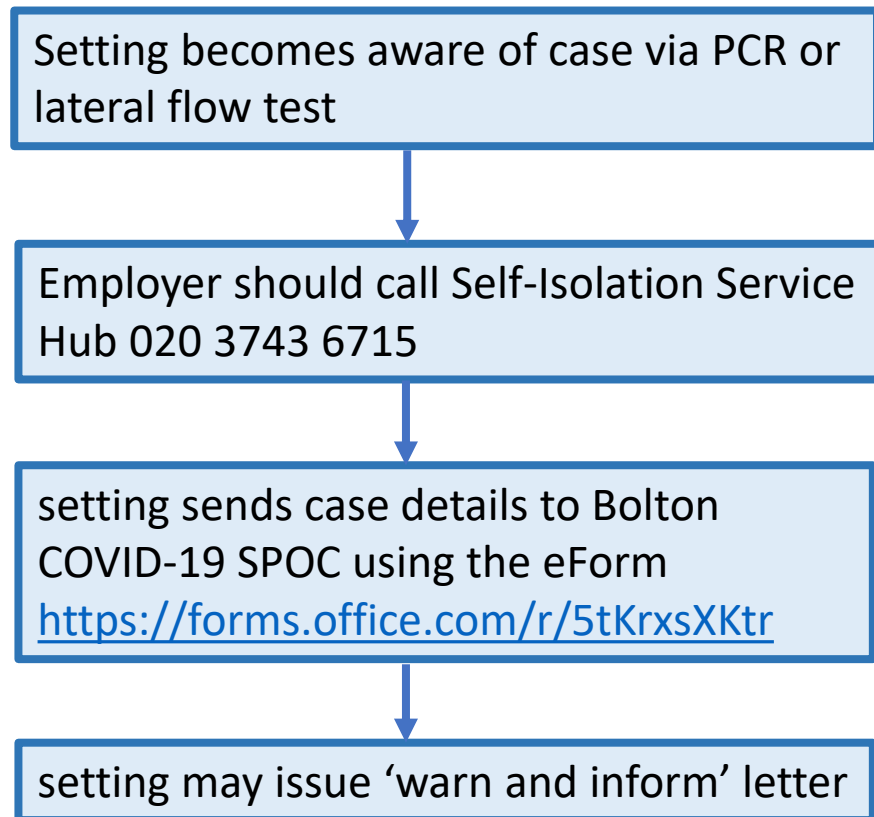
Setting becomes aware of case via PCR or lateral flow test

Employer should call Self-Isolation Service Hub 020 3743 6715

setting sends case details to Bolton COVID-19 SPOC using the eForm https://forms.office.com/r/5tKrxsXKtr

setting may issue ‘warn and inform’ letter